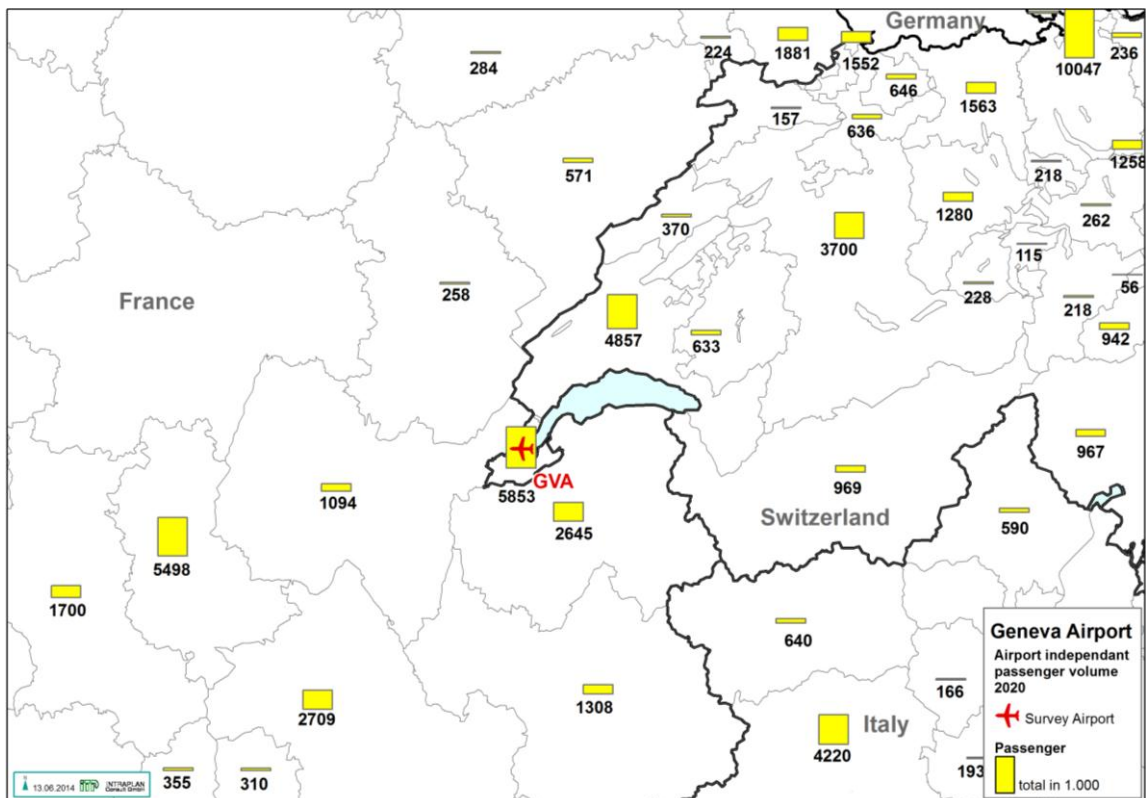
Germany
224
1881
1552
10047
236
284
646
1563
157
636
1258
571
218
1280
262
370
3700
115
France
258
228
56
4857
218
942
633
967
GVA
5853
969
1094
2645
Switzerland
590
5498
1700
640
Geneva Airport
Airport independant passenger volume 2020
Survey Airport
Passenger
total in 1.000
1308
166
2709
Italy
4220
193
355
310
13.06.2014 INTRAPLAN Consult GmbH